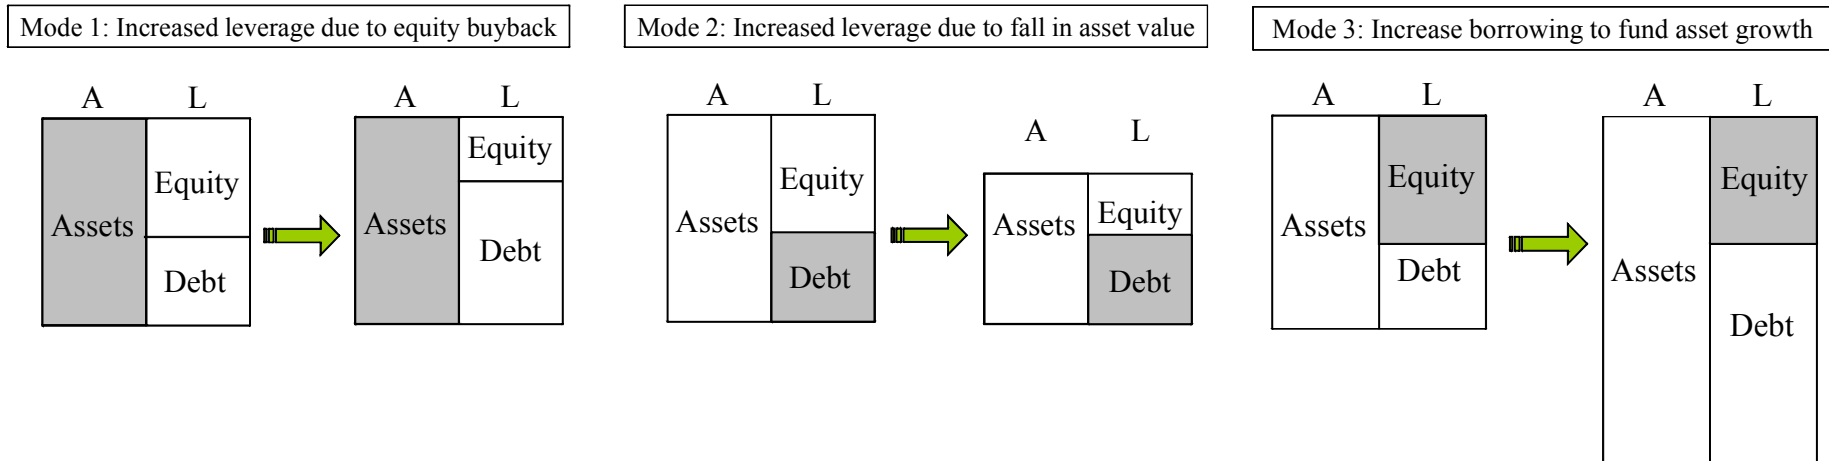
Mode 1: Increased leverage due to equity buyback

A L
Assets Equity Debt

A L
Assets Equity Debt

Mode 2: Increased leverage due to fall in asset value

A L
Assets Equity Debt

A L
Assets Equity Debt

Mode 3: Increase borrowing to fund asset growth

A L
Assets Equity Debt

A L
Assets Equity Debt